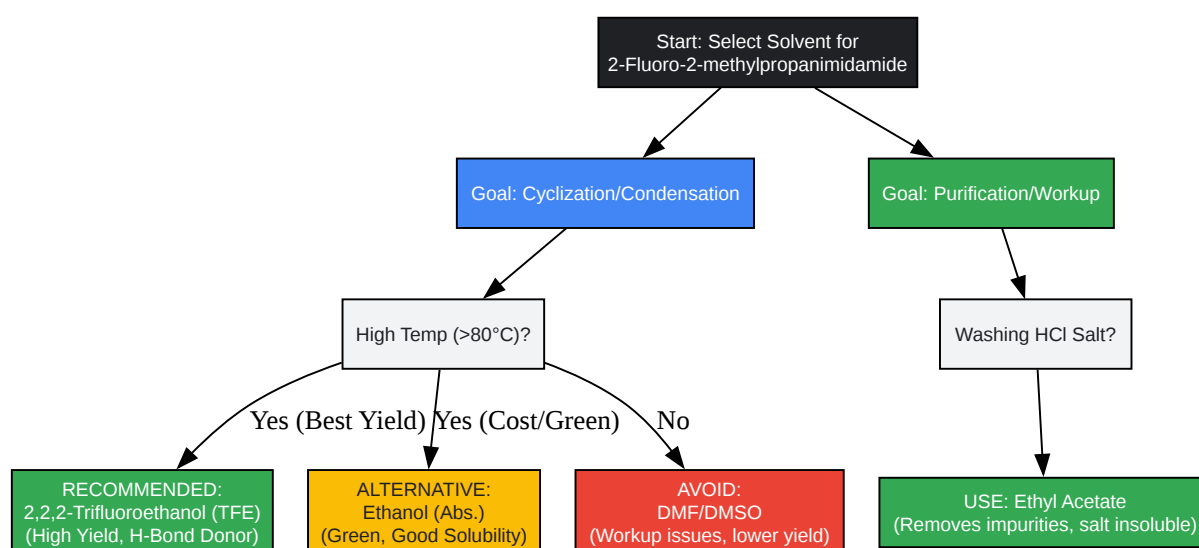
Start: Select Solvent for 2-Fluoro-2-methylpropanimidamide

Goal: Cyclization/Condensation

Goal: Purification/Workup

High Temp (>80°C)?

Washing HCl Salt?

Yes (Best Yield)

Yes (Cost/Green)

No

RECOMMENDED: 2,2,2-Trifluoroethanol (TFE) (High Yield, H-Bond Donor)

ALTERNATIVE: Ethanol (Abs.) (Green, Good Solubility)

AVOID: DMF/DMSO (Workup issues, lower yield)

USE: Ethyl Acetate (Removes impurities, salt insoluble)